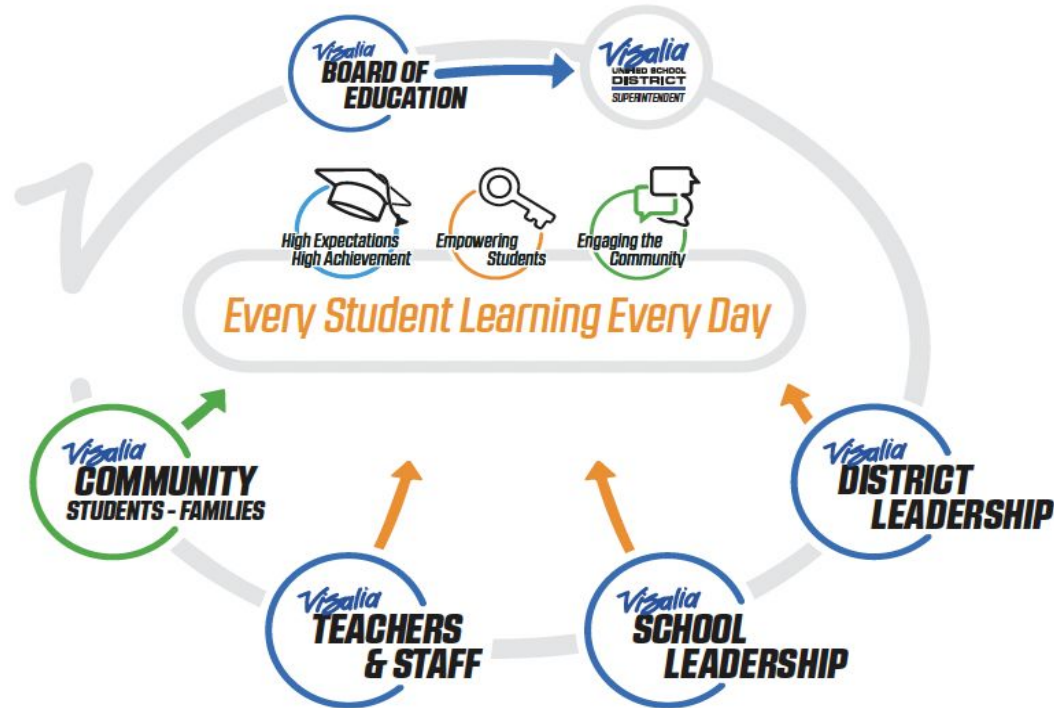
Visalia
BOARD OF EDUCATION

Visalia
UNIFIED SCHOOL DISTRICT
SUPERINTENDENT

High Expectations High Achievement

Empowering Students

Engaging the Community

Every Student Learning Every Day

Visalia
COMMUNITY
STUDENTS - FAMILIES

Visalia
DISTRICT LEADERSHIP

Visalia
TEACHERS & STAFF

Visalia
SCHOOL LEADERSHIP